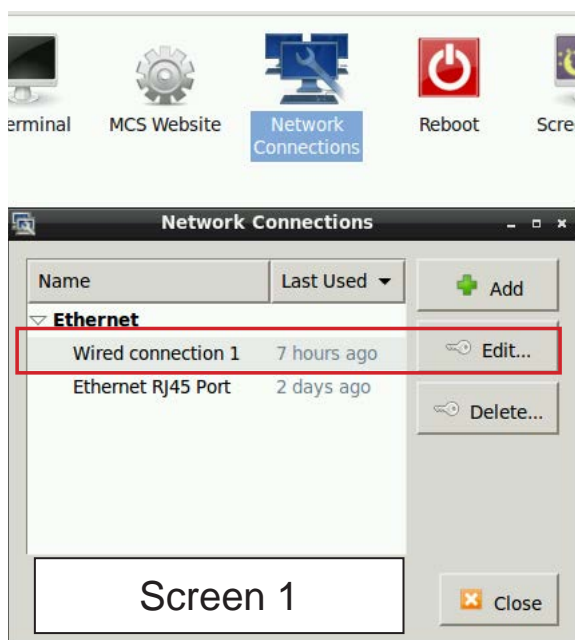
erminal
MCS Website
Network Connections
Reboot
Scre

Network Connections

| Name | Last Used ▾ |
|---|---|
| ▽ Ethernet | |
| Wired connection 1 | 7 hours ago |
| Ethernet RJ45 Port | 2 days ago |

Add
Edit...
Delete...

Screen 1

Close